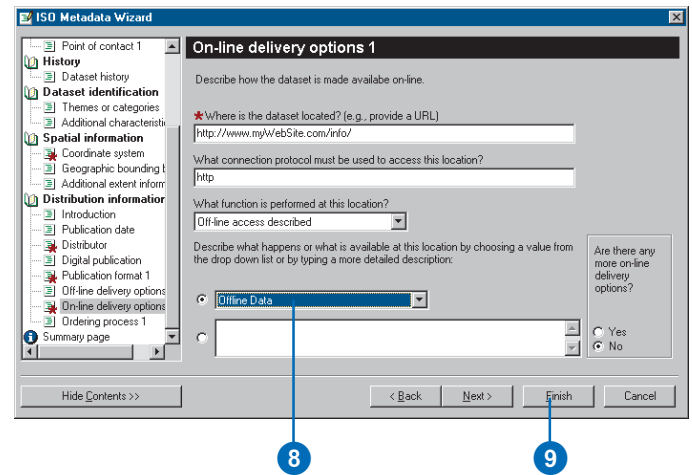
ISO Metadata Wizard

Point of contact 1
History
Dataset history
Dataset identification
Themes or categories
Additional characteristi
Spatial information
Coordinate system
Geographic bounding b
Additional extent inform
Distribution information
Introduction
Publication date
Distributor
Digital publication
Publication format 1
Off-line delivery options
On-line delivery options
Ordering process 1
Summary page

On-line delivery options 1

Describe how the dataset is made availabe on-line.

* Where is the dataset located? (e.g., provide a URL)
http://www.myWebSite.com/info/

What connection protocol must be used to access this location?
http

What function is performed at this location?
Off-line access described

Describe what happens or what is available at this location by choosing a value from the drop down list or by typing a more detailed description:

Offline Data

Are there any more on-line delivery options?
Yes
No

Hide Contents >>
< Back
Next >
Finish
Cancel

8
9